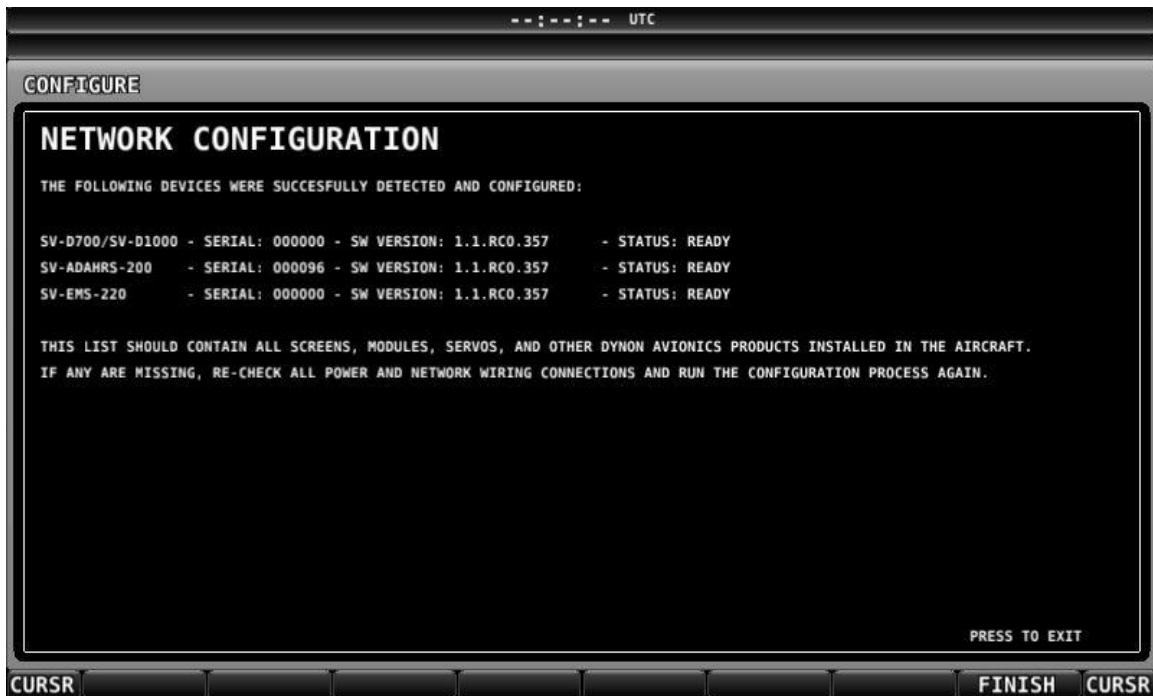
--:--:-- UTC

CONFIGURE

NETWORK CONFIGURATION

THE FOLLOWING DEVICES WERE SUCCESFULLY DETECTED AND CONFIGURED:

SV-D700/SV-D1000 - SERIAL: 000000 - SW VERSION: 1.1.RC0.357 - STATUS: READY
SV-ADAHRS-200 - SERIAL: 000096 - SW VERSION: 1.1.RC0.357 - STATUS: READY
SV-EMS-220 - SERIAL: 000000 - SW VERSION: 1.1.RC0.357 - STATUS: READY

THIS LIST SHOULD CONTAIN ALL SCREENS, MODULES, SERVOS, AND OTHER DYNON AVIONICS PRODUCTS INSTALLED IN THE AIRCRAFT. IF ANY ARE MISSING, RE-CHECK ALL POWER AND NETWORK WIRING CONNECTIONS AND RUN THE CONFIGURATION PROCESS AGAIN.

PRESS TO EXIT

CURSR FINISH CURSR